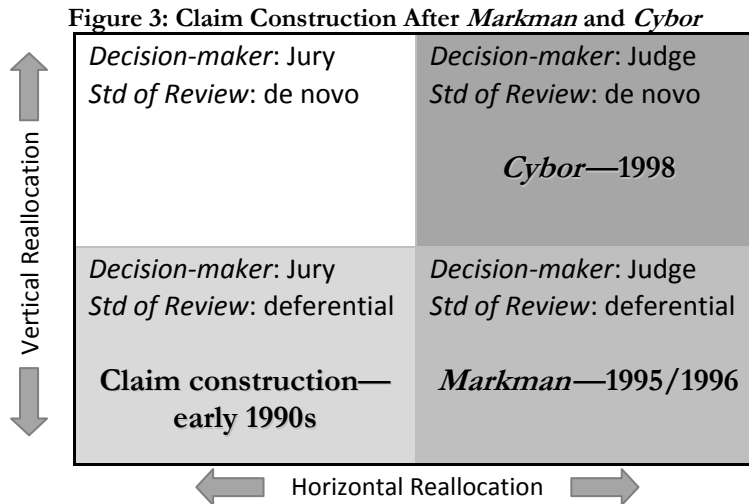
Figure 3: Claim Construction After Markman and Cybor

Vertical Reallocation

| *Decision-maker*: Jury<br>*Std of Review*: de novo | *Decision-maker*: Judge<br>*Std of Review*: de novo<br><br>**Cybor—1998** |
|---|---|
| *Decision-maker*: Jury<br>*Std of Review*: deferential<br><br>**Claim construction—early 1990s** | *Decision-maker*: Judge<br>*Std of Review*: deferential<br><br>**Markman—1995/1996** |

Horizontal Reallocation